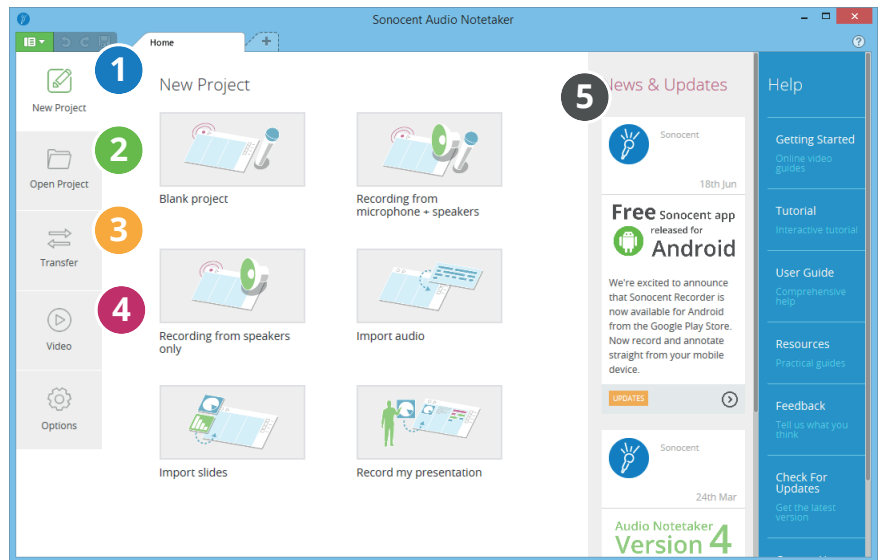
Sonocent Audio Notetaker

Home

1

New Project

2

Open Project

3

Transfer

4

Video

Options

New Project

Blank project

Recording from microphone + speakers

Recording from speakers only

Import audio

Import slides

Record my presentation

5

News & Updates

Sonocent

18th Jun

Free Sonocent app released for Android

We're excited to announce that Sonocent Recorder is now available for Android from the Google Play Store. Now record and annotate straight from your mobile device.

UPDATES

Sonocent

24th Mar

Audio Notetaker Version 4

Help

Getting Started
Online video guides

Tutorial
Interactive tutorial

User Guide
Comprehensive help

Resources
Practical guides

Feedback
Tell us what you think

Check For Updates
Get the latest version